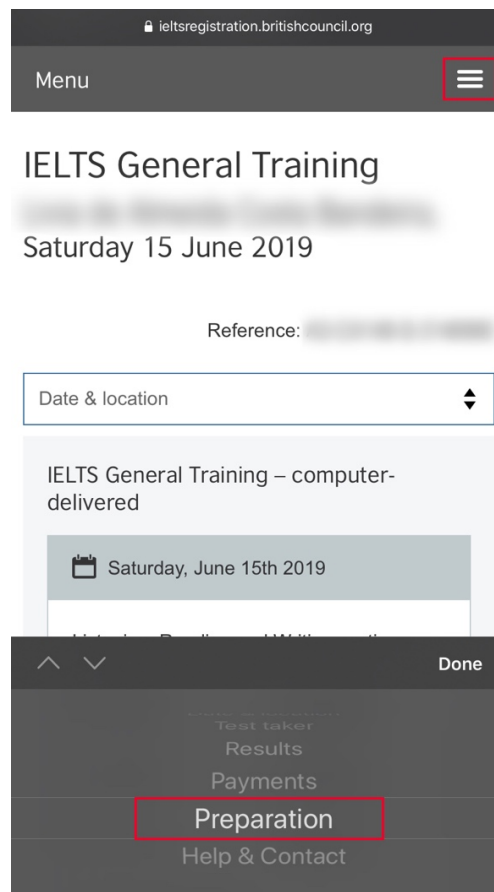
ieltsregistration.britishcouncil.org

Menu

IELTS General Training
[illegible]
Saturday 15 June 2019

Reference: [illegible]

Date & location

IELTS General Training – computer-delivered

Saturday, June 15th 2019

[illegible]

Done

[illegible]
Test taker
Results
Payments
Preparation
Help & Contact